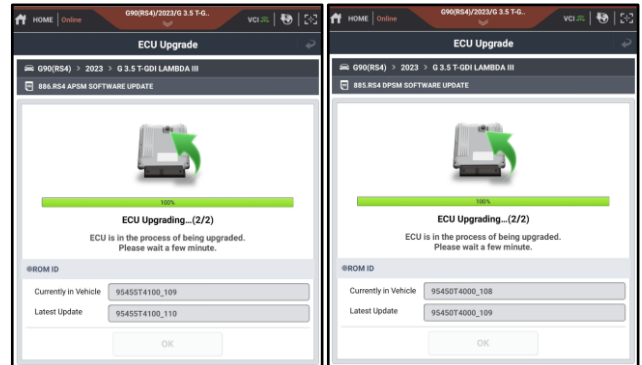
HOME | Online
G90(RS4)/2023/G 3.5 T-G..
VCI

ECU Upgrade

G90(RS4) > 2023 > G 3.5 T-GDI LAMBDA III

886.RS4 APSM SOFTWARE UPDATE

100%

ECU Upgrading...(2/2)

ECU is in the process of being upgraded. Please wait a few minute.

ROM ID

| Currently in Vehicle | 95455T4100_109 |
|---|---|
| Latest Update | 95455T4100_110 |

OK

HOME | Online
G90(RS4)/2023/G 3.5 T-G..
VCI

ECU Upgrade

G90(RS4) > 2023 > G 3.5 T-GDI LAMBDA III

885.RS4 DPSM SOFTWARE UPDATE

100%

ECU Upgrading...(2/2)

ECU is in the process of being upgraded. Please wait a few minute.

ROM ID

| Currently in Vehicle | 95450T4000_108 |
|---|---|
| Latest Update | 95450T4000_109 |

OK